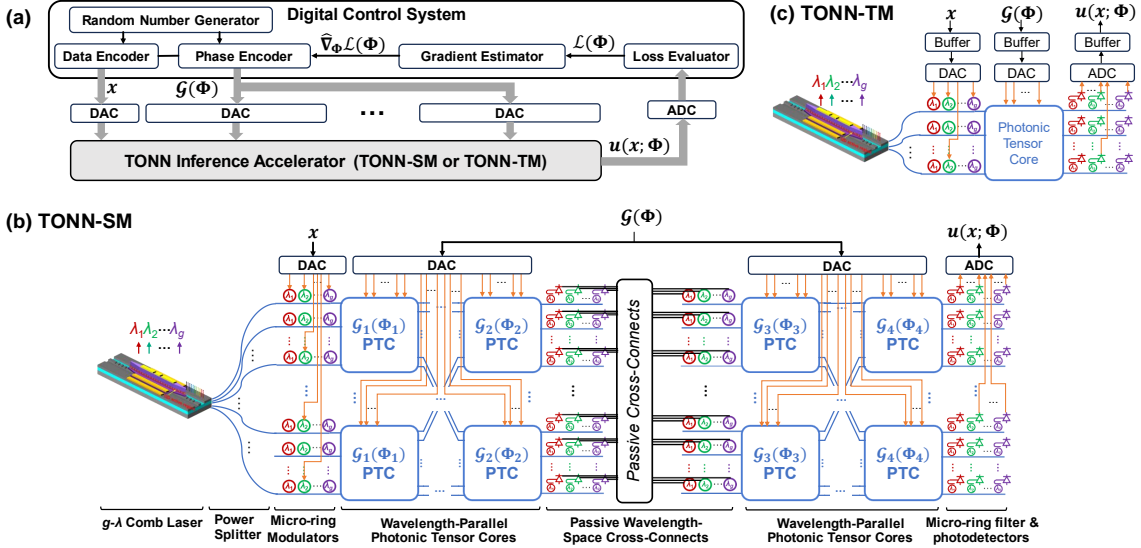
(a)

Digital Control System

Random Number Generator

Data Encoder

Phase Encoder

$\widehat{\nabla}_{\Phi}\mathcal{L}(\Phi)$

Gradient Estimator

$\mathcal{L}(\Phi)$

Loss Evaluator

$x$

$\mathcal{G}(\Phi)$

DAC

DAC

...

DAC

ADC

$u(x;\Phi)$

TONN Inference Accelerator (TONN-SM or TONN-TM)

(c) TONN-TM

$x$

$\mathcal{G}(\Phi)$

$u(x;\Phi)$

Buffer

Buffer

Buffer

DAC

DAC

ADC

$\lambda_1\lambda_2\cdots\lambda_g$

Photonic Tensor Core

(b) TONN-SM

$\mathcal{G}(\Phi)$

$x$

DAC

DAC

DAC

$u(x;\Phi)$

ADC

$\lambda_1\lambda_2\cdots\lambda_g$

$\mathcal{G}_1(\Phi_1)$ PTC

$\mathcal{G}_2(\Phi_2)$ PTC

Passive Cross-Connects

$\mathcal{G}_3(\Phi_3)$ PTC

$\mathcal{G}_4(\Phi_4)$ PTC

$\mathcal{G}_1(\Phi_1)$ PTC

$\mathcal{G}_2(\Phi_2)$ PTC

$\mathcal{G}_3(\Phi_3)$ PTC

$\mathcal{G}_4(\Phi_4)$ PTC

$g$-$\lambda$ Comb Laser

Power Splitter

Micro-ring Modulators

Wavelength-Parallel Photonic Tensor Cores

Passive Wavelength-Space Cross-Connects

Wavelength-Parallel Photonic Tensor Cores

Micro-ring filter & photodetectors